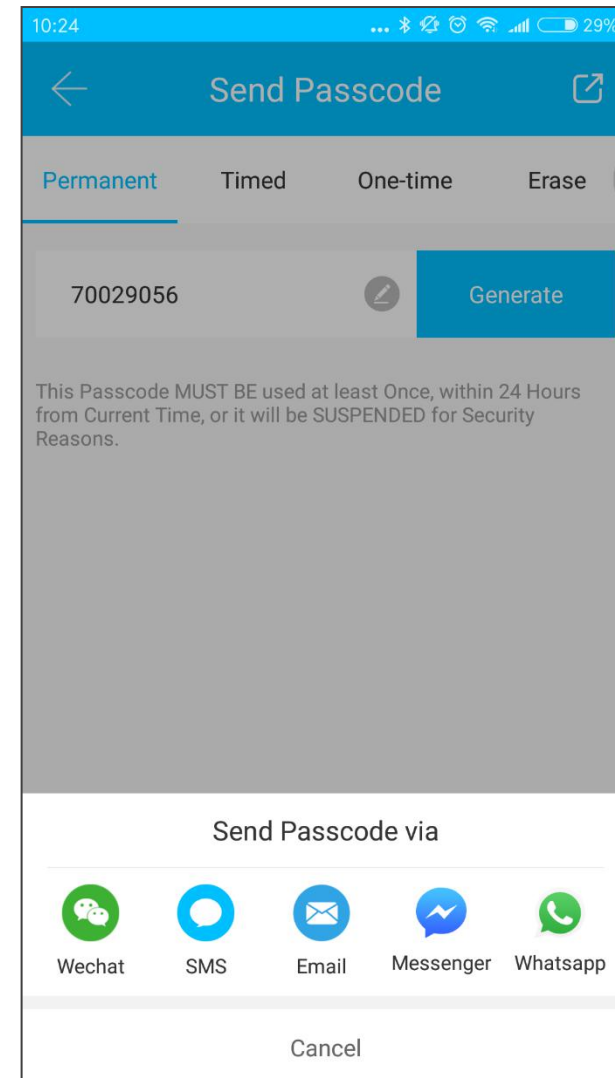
10:24 ... 29%

Send Passcode

Permanent Timed One-time Erase

70029056

Generate

This Passcode MUST BE used at least Once, within 24 Hours from Current Time, or it will be SUSPENDED for Security Reasons.

Send Passcode via

Wechat SMS Email Messenger Whatsapp

Cancel